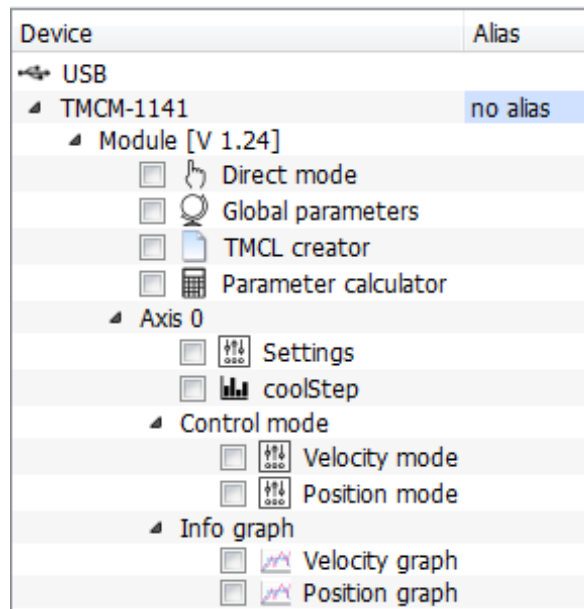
| Device | Alias |
|---|---|
| USB | |
| TMCM-1141 | no alias |
| Module [V 1.24] | |
| Direct mode | |
| Global parameters | |
| TMCL creator | |
| Parameter calculator | |
| Axis 0 | |
| Settings | |
| coolStep | |
| Control mode | |
| Velocity mode | |
| Position mode | |
| Info graph | |
| Velocity graph | |
| Position graph | |